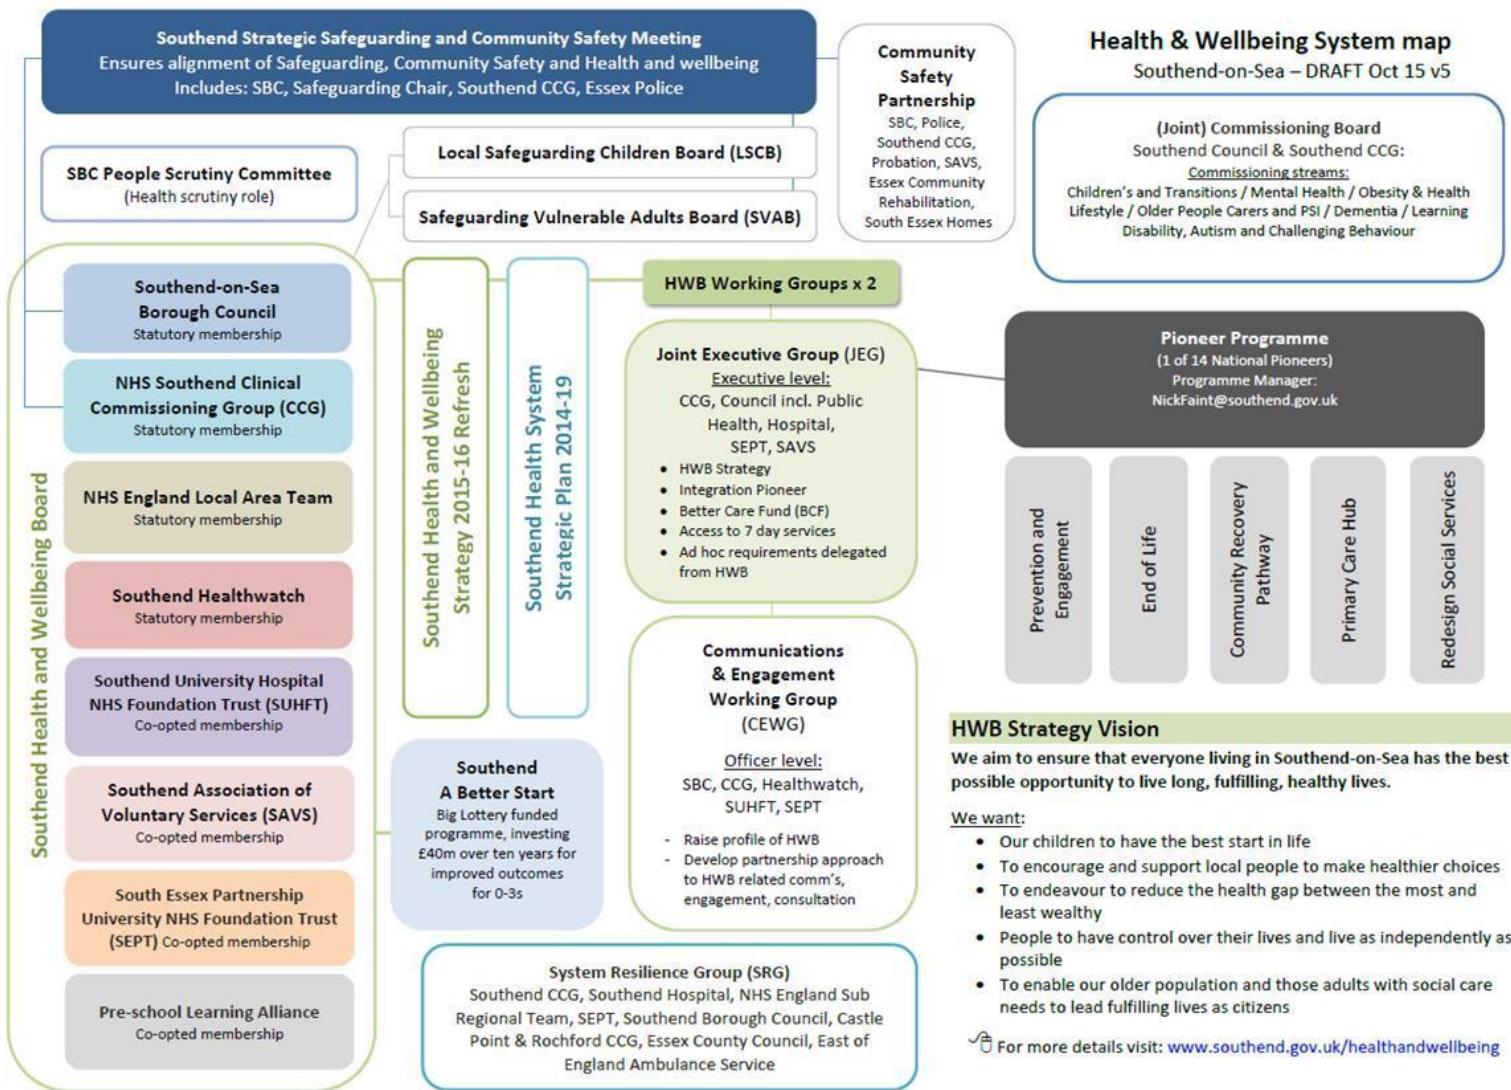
Southend Strategic Safeguarding and Community Safety Meeting
Ensures alignment of Safeguarding, Community Safety and Health and wellbeing
Includes: SBC, Safeguarding Chair, Southend CCG, Essex Police

Community Safety Partnership
SBC, Police, Southend CCG, Probation, SAVS, Essex Community Rehabilitation, South Essex Homes

Health & Wellbeing System map
Southend-on-Sea – DRAFT Oct 15 v5

(Joint) Commissioning Board
Southend Council & Southend CCG:
Commissioning streams:
Children's and Transitions / Mental Health / Obesity & Health Lifestyle / Older People Carers and PSI / Dementia / Learning Disability, Autism and Challenging Behaviour

SBC People Scrutiny Committee
(Health scrutiny role)

Local Safeguarding Children Board (LSCB)

Safeguarding Vulnerable Adults Board (SVAB)

Southend Health and Wellbeing Board

Southend-on-Sea Borough Council
Statutory membership

NHS Southend Clinical Commissioning Group (CCG)
Statutory membership

NHS England Local Area Team
Statutory membership

Southend Healthwatch
Statutory membership

Southend University Hospital NHS Foundation Trust (SUHFT)
Co-opted membership

Southend Association of Voluntary Services (SAVS)
Co-opted membership

South Essex Partnership University NHS Foundation Trust (SEPT) Co-opted membership

Pre-school Learning Alliance
Co-opted membership

Southend Health and Wellbeing Strategy 2015-16 Refresh

Southend Health System Strategic Plan 2014-19

HWB Working Groups x 2

Joint Executive Group (JEG)
Executive level:
CCG, Council incl. Public Health, Hospital, SEPT, SAVS
• HWB Strategy
• Integration Pioneer
• Better Care Fund (BCF)
• Access to 7 day services
• Ad hoc requirements delegated from HWB

Pioneer Programme
(1 of 14 National Pioneers)
Programme Manager:
NickFaint@southend.gov.uk

Prevention and Engagement

End of Life

Community Recovery Pathway

Primary Care Hub

Redesign Social Services

Southend
A Better Start
Big Lottery funded programme, investing £40m over ten years for improved outcomes for 0-3s

Communications & Engagement Working Group (CEWG)
Officer level:
SBC, CCG, Healthwatch, SUHFT, SEPT
- Raise profile of HWB
- Develop partnership approach to HWB related comm's, engagement, consultation

HWB Strategy Vision
We aim to ensure that everyone living in Southend-on-Sea has the best possible opportunity to live long, fulfilling, healthy lives.

We want:
• Our children to have the best start in life
• To encourage and support local people to make healthier choices
• To endeavour to reduce the health gap between the most and least wealthy
• People to have control over their lives and live as independently as possible
• To enable our older population and those adults with social care needs to lead fulfilling lives as citizens

For more details visit: www.southend.gov.uk/healthandwellbeing

System Resilience Group (SRG)
Southend CCG, Southend Hospital, NHS England Sub Regional Team, SEPT, Southend Borough Council, Castle Point & Rochford CCG, Essex County Council, East of England Ambulance Service